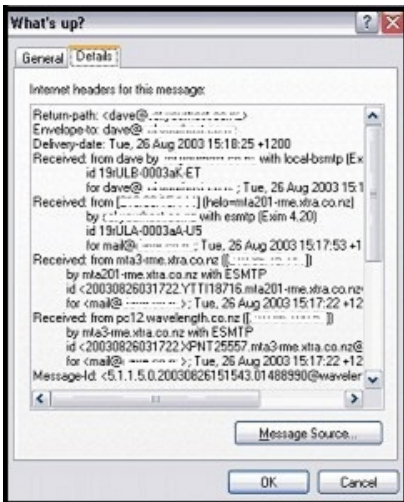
What's up?

General | Details

Internet headers for this message:

Return-path: <dave@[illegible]>
Envelope-to: dave@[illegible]
Delivery-date: Tue, 26 Aug 2003 15:18:25 +1200
Received: from dave by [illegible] with local-bsmtp (Ex
id 19rULB-0003aK-ET
for dave@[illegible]; Tue, 26 Aug 2003 15:1
Received: from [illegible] (helo=mta201-rme.xtra.co.nz)
by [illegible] with esmtp (Exim 4.20)
id 19rULA-0003aA-U5
for mail@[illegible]; Tue, 26 Aug 2003 15:17:53 +1
Received: from mta3-rme.xtra.co.nz ([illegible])
by mta201-rme.xtra.co.nz with ESMTP
id <20030826031722.YTTI18716.mta201-rme.xtra.co.nz
for <mail@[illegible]>; Tue, 26 Aug 2003 15:17:22 +12
Received: from pc12.wavelength.co.nz ([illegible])
by mta3-rme.xtra.co.nz with ESMTP
id <20030826031722.XPNT25557.mta3-rme.xtra.co.nz@
for <mail@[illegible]>; Tue, 26 Aug 2003 15:17:22 +12
Message-Id: <5.1.1.5.0.20030826151543.01488990@waveler

Message Source...

OK | Cancel